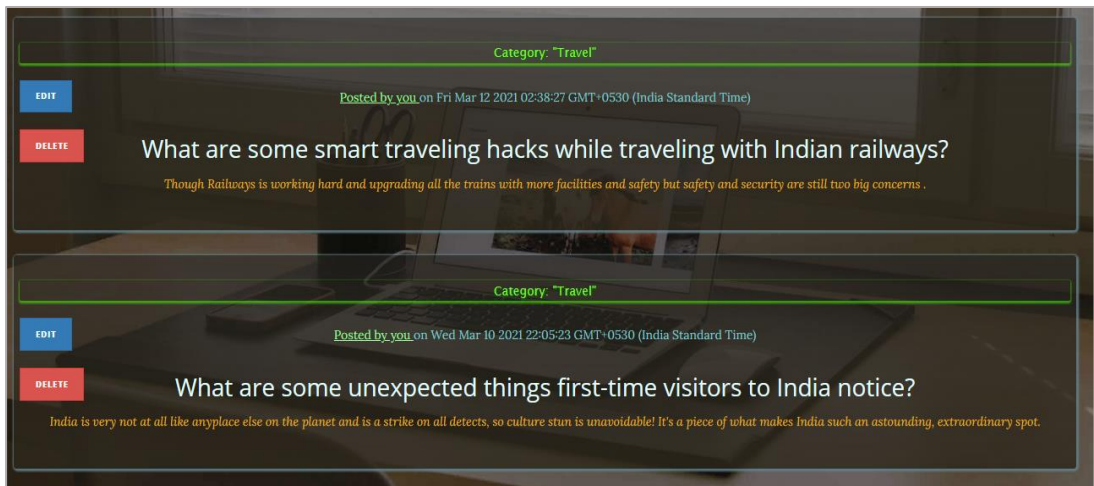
Category: "Travel"

EDIT

Posted by you on Fri Mar 12 2021 02:38:27 GMT+0530 (India Standard Time)

DELETE

What are some smart traveling hacks while traveling with Indian railways?

Though Railways is working hard and upgrading all the trains with more facilities and safety but safety and security are still two big concerns .

Category: "Travel"

EDIT

Posted by you on Wed Mar 10 2021 22:05:23 GMT+0530 (India Standard Time)

DELETE

What are some unexpected things first-time visitors to India notice?

India is very not at all like anyplace else on the planet and is a strike on all detects, so culture stun is unavoidable! It's a piece of what makes India such an astounding, extraordinary spot.